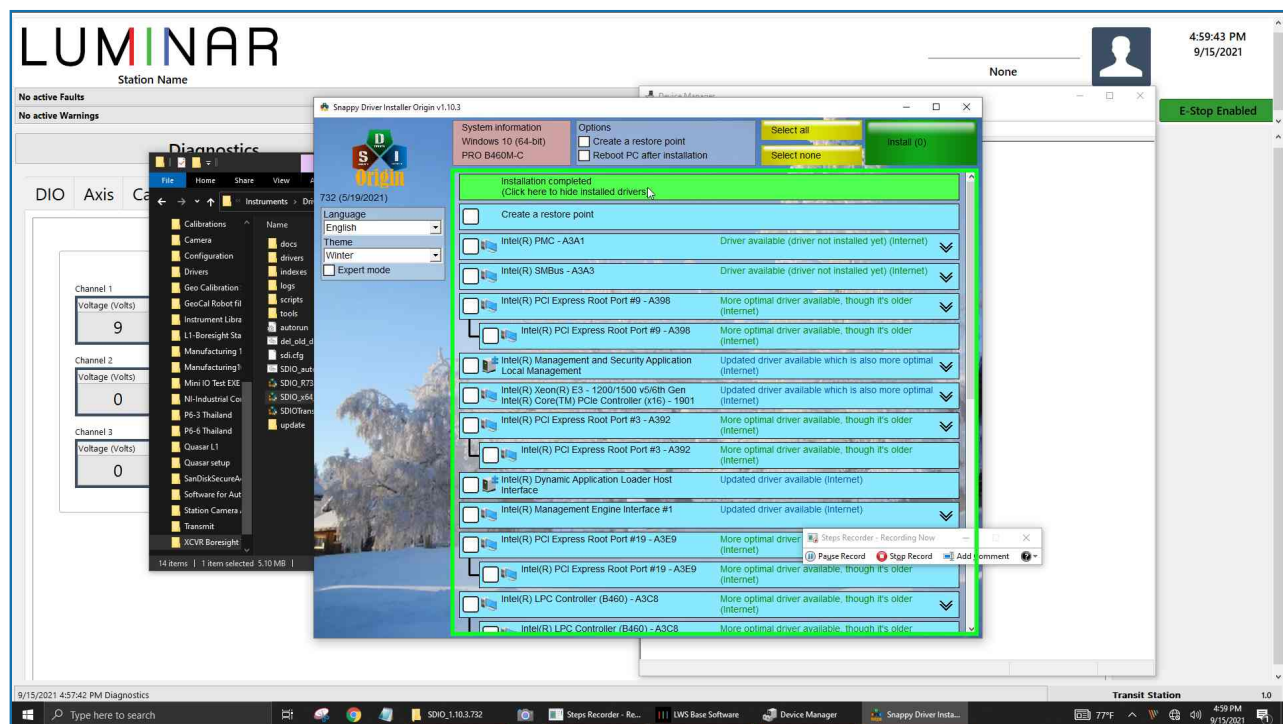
LUMINAR
Station Name

None

4:59:43 PM
9/15/2021

No active Faults
No active Warnings

E-Stop Enabled

Diagnostics

DIO Axis Ca

Channel 1
Voltage (Volts)
9

Channel 2
Voltage (Volts)
0

Channel 3
Voltage (Volts)
0

File Home Share View
Instruments > Dri

Calibrations
Camera
Configuration
Drivers
Geo Calibration
GeoCal Robot fil
Instrument Libra
L1-Boresight Sta
Manufacturing 1
Manufacturing1
Mini IO Test EXE
NI-Industrial Co
P6-3 Thailand
P6-6 Thailand
Quasar L1
Quasar setup
SanDiskSecureA
Software for Aut
Station Camera
Transmit
XCVR Boresight

Name
docs
drivers
indexes
logs
scripts
tools
autorun
del_old_d
sdi.cfg
SDIO_auto
SDIO_R73
SDIO_x64
SDIOTrans
update

14 items | 1 item selected 5.10 MB |

Device Manager

Snappy Driver Installer Origin v1.10.3

732 (5/19/2021)
Language
English
Theme
Winter
Expert mode

System information
Windows 10 (64-bit)
PRO B460M-C

Options
Create a restore point
Reboot PC after installation

Select all
Select none
Install (0)

Installation completed
(Click here to hide installed drivers)

Create a restore point

Intel(R) PMC - A3A1 Driver available (driver not installed yet) (Internet)
Intel(R) SMBus - A3A3 Driver available (driver not installed yet) (Internet)
Intel(R) PCI Express Root Port #9 - A398 More optimal driver available, though it's older (Internet)
Intel(R) PCI Express Root Port #9 - A398 More optimal driver available, though it's older (Internet)
Intel(R) Management and Security Application Local Management Updated driver available which is also more optimal (Internet)
Intel(R) Xeon(R) E3 - 1200/1500 v5/6th Gen Intel(R) Core(TM) PCIe Controller (x16) - 1901 Updated driver available which is also more optimal (Internet)
Intel(R) PCI Express Root Port #3 - A392 More optimal driver available, though it's older (Internet)
Intel(R) PCI Express Root Port #3 - A392 More optimal driver available, though it's older (Internet)
Intel(R) Dynamic Application Loader Host Interface Updated driver available (Internet)
Intel(R) Management Engine Interface #1 Updated driver available (Internet)
Intel(R) PCI Express Root Port #19 - A3E9 More optimal driver (Internet)
Intel(R) PCI Express Root Port #19 - A3E9 More optimal driver available, though it's older (Internet)
Intel(R) LPC Controller (B460) - A3C8 More optimal driver available, though it's older (Internet)
Intel(R) LPC Controller (B460) - A3C8 More optimal driver available, though it's older

Steps Recorder - Recording Now
Pause Record Stop Record Add Comment

9/15/2021 4:57:42 PM Diagnostics
Transit Station
1.0

Type here to search
SDIO_1.10.3.732
Steps Recorder - Re...
LWS Base Software
Device Manager
Snappy Driver Insta...
77°F
4:59 PM
9/15/2021